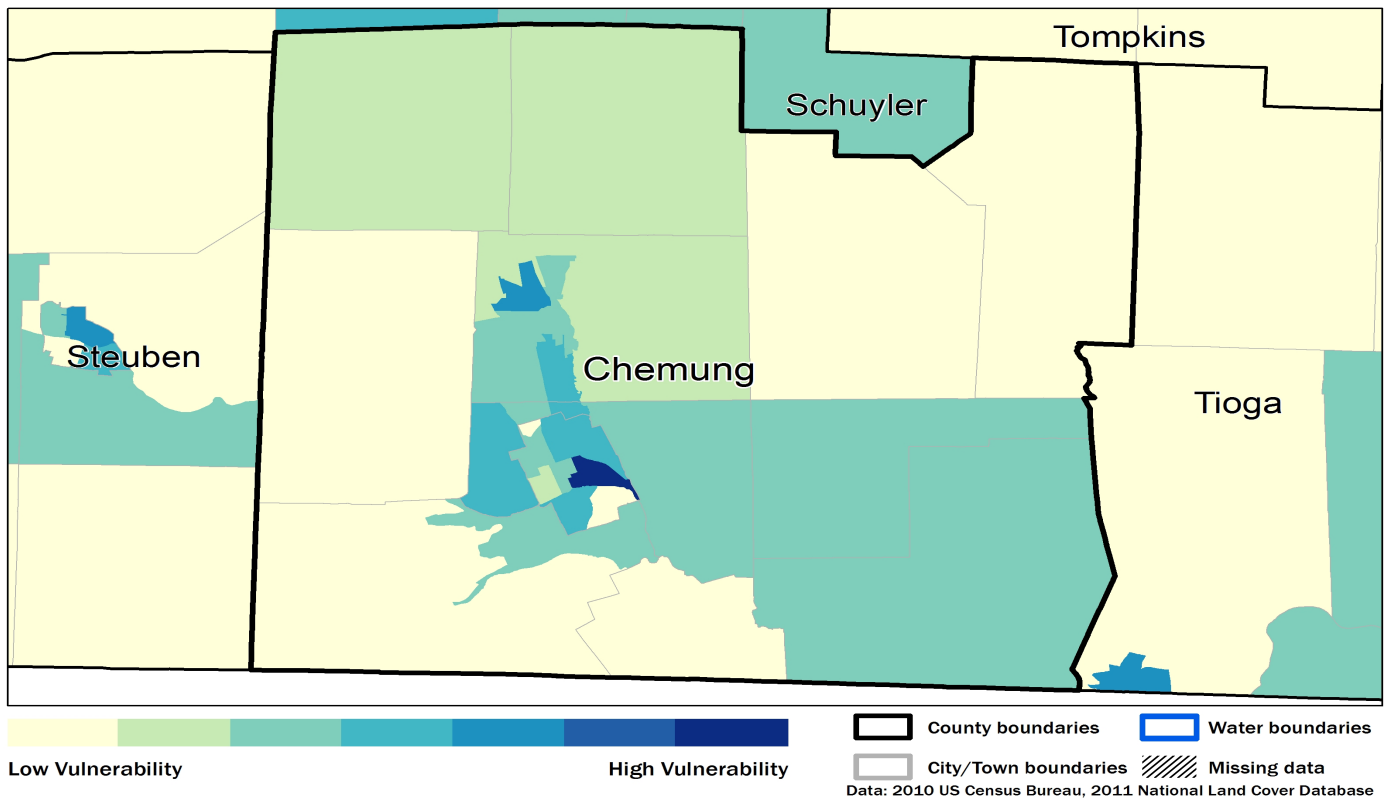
Tompkins
Schuyler
Steuben
Chemung
Tioga

Low Vulnerability
High Vulnerability

County boundaries
Water boundaries
City/Town boundaries
Missing data
Data: 2010 US Census Bureau, 2011 National Land Cover Database